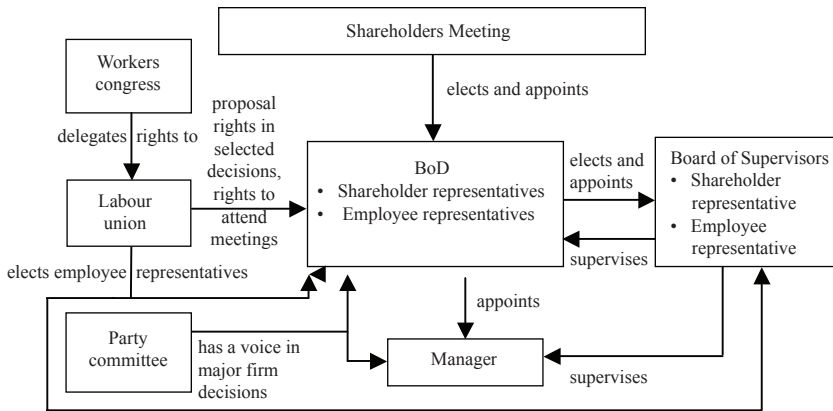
Shareholders Meeting

Workers congress

elects and appoints

delegates rights to

proposal rights in selected decisions, rights to attend meetings

BoD
• Shareholder representatives
• Employee representatives

elects and appoints

Board of Supervisors
• Shareholder representative
• Employee representative

Labour union

supervises

elects employee representatives

appoints

Party committee

has a voice in major firm decisions

Manager

supervises